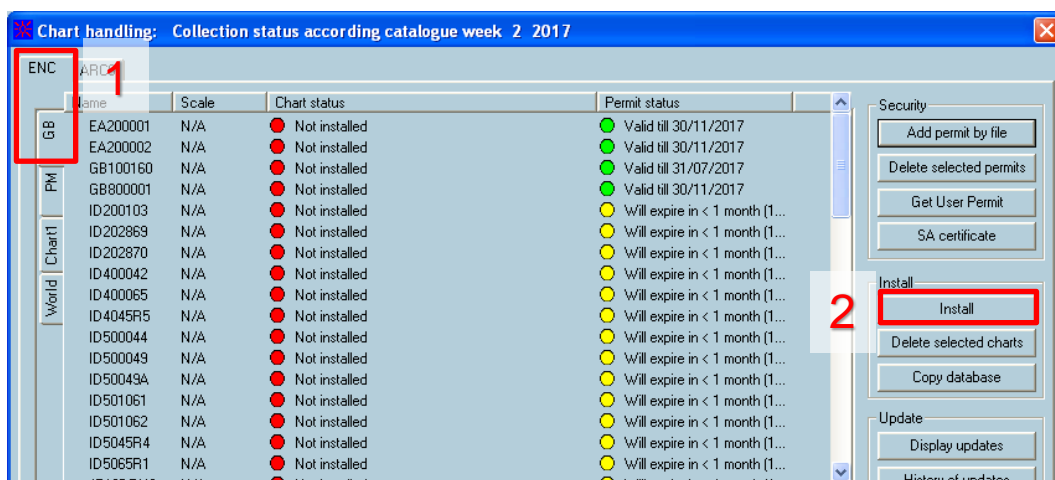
Chart handling: Collection status according catalogue week 2 2017

ENC ARCS 1

GB
PM
Chart1
World

| Name | Scale | Chart status | Permit status |
|---|---|---|---|
| EA200001 | N/A | Not installed | Valid till 30/11/2017 |
| EA200002 | N/A | Not installed | Valid till 30/11/2017 |
| GB100160 | N/A | Not installed | Valid till 31/07/2017 |
| GB800001 | N/A | Not installed | Valid till 30/11/2017 |
| ID200103 | N/A | Not installed | Will expire in < 1 month (1... |
| ID202869 | N/A | Not installed | Will expire in < 1 month (1... |
| ID202870 | N/A | Not installed | Will expire in < 1 month (1... |
| ID400042 | N/A | Not installed | Will expire in < 1 month (1... |
| ID400065 | N/A | Not installed | Will expire in < 1 month (1... |
| ID4045R5 | N/A | Not installed | Will expire in < 1 month (1... |
| ID500044 | N/A | Not installed | Will expire in < 1 month (1... |
| ID500049 | N/A | Not installed | Will expire in < 1 month (1... |
| ID50049A | N/A | Not installed | Will expire in < 1 month (1... |
| ID501061 | N/A | Not installed | Will expire in < 1 month (1... |
| ID501062 | N/A | Not installed | Will expire in < 1 month (1... |
| ID5045R4 | N/A | Not installed | Will expire in < 1 month (1... |
| ID5065R1 | N/A | Not installed | Will expire in < 1 month (1... |

Security
Add permit by file
Delete selected permits
Get User Permit
SA certificate

Install
2
Install
Delete selected charts
Copy database

Update
Display updates
History of updates